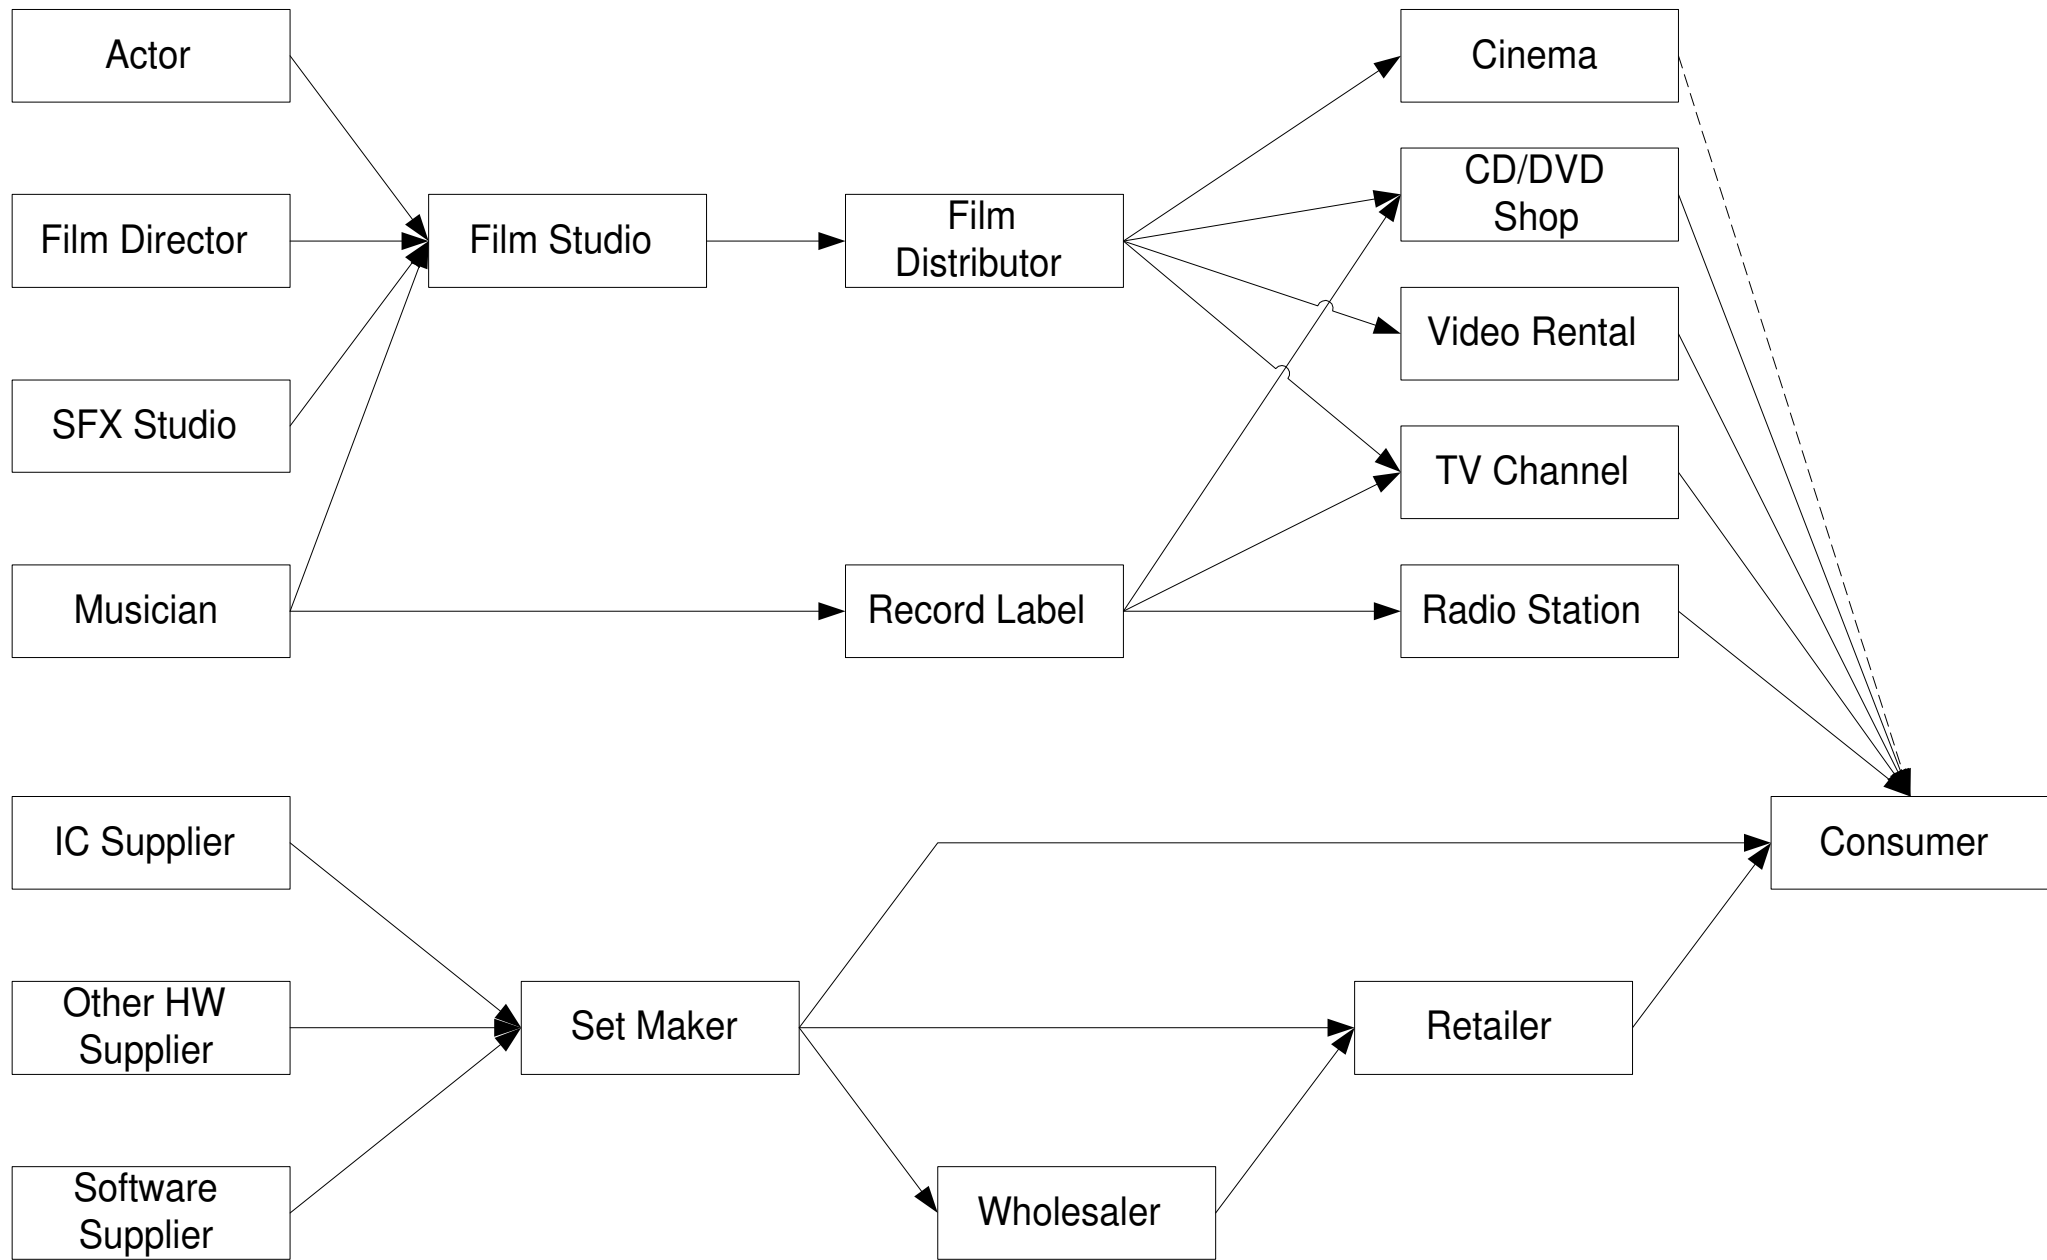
Actor
Film Director
SFX Studio
Musician
Film Studio
Film Distributor
Record Label
Cinema
CD/DVD Shop
Video Rental
TV Channel
Radio Station
Consumer
IC Supplier
Other HW Supplier
Software Supplier
Set Maker
Retailer
Wholesaler